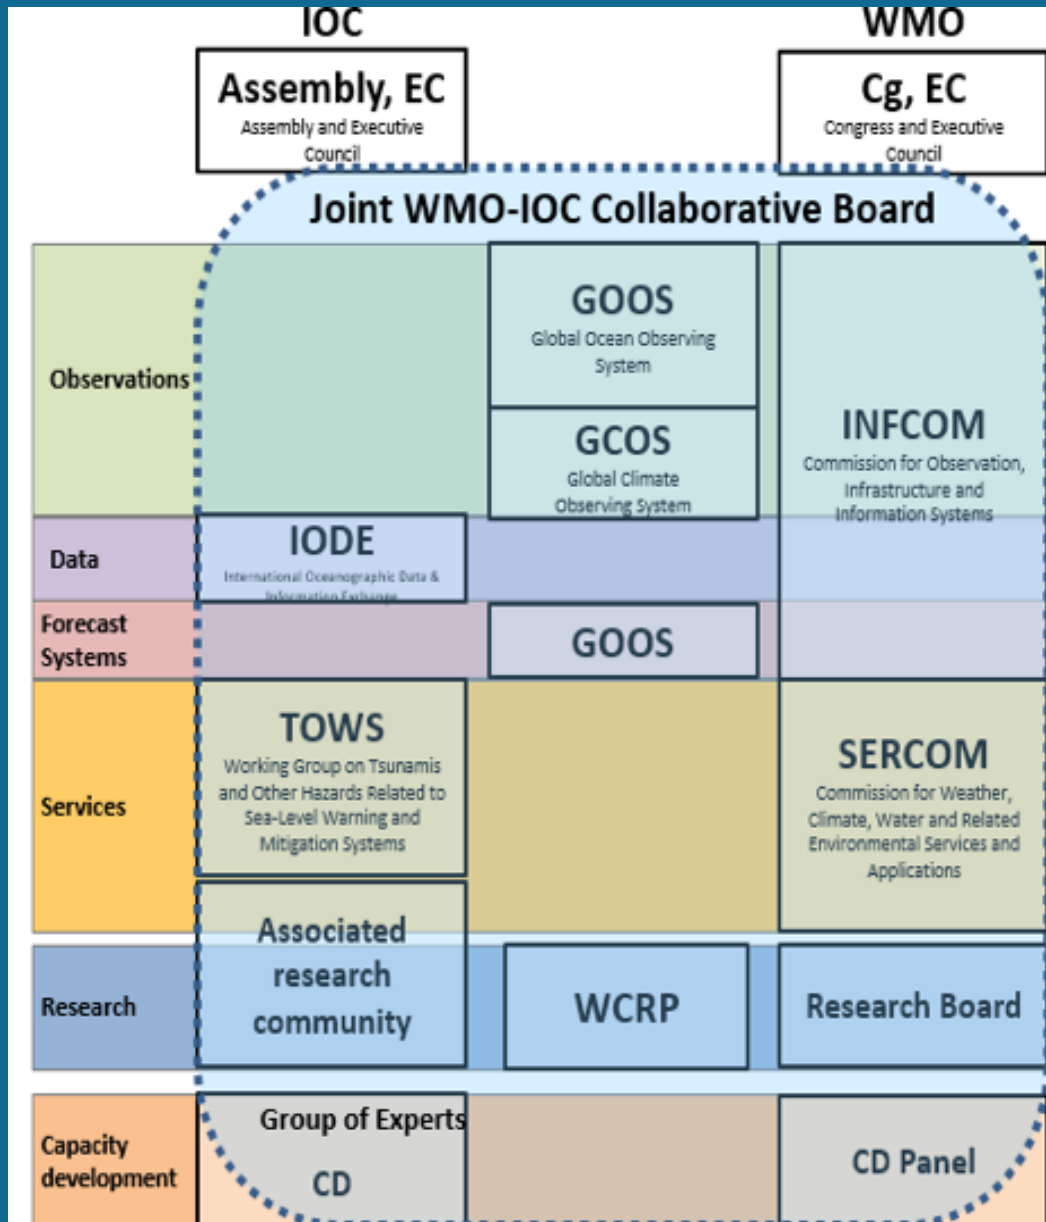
IOC

Assembly, EC
Assembly and Executive Council

WMO

Cg, EC
Congress and Executive Council

Joint WMO-IOC Collaborative Board

Observations

GOOS
Global Ocean Observing System

GCOS
Global Climate Observing System

INFCOM
Commission for Observation, Infrastructure and Information Systems

Data

IODE
International Oceanographic Data & Information Exchange

Forecast Systems

GOOS

Services

TOWS
Working Group on Tsunamis and Other Hazards Related to Sea-Level Warning and Mitigation Systems

SERCOM
Commission for Weather, Climate, Water and Related Environmental Services and Applications

Research

Associated research community

WCRP

Research Board

Capacity development

Group of Experts CD

CD Panel